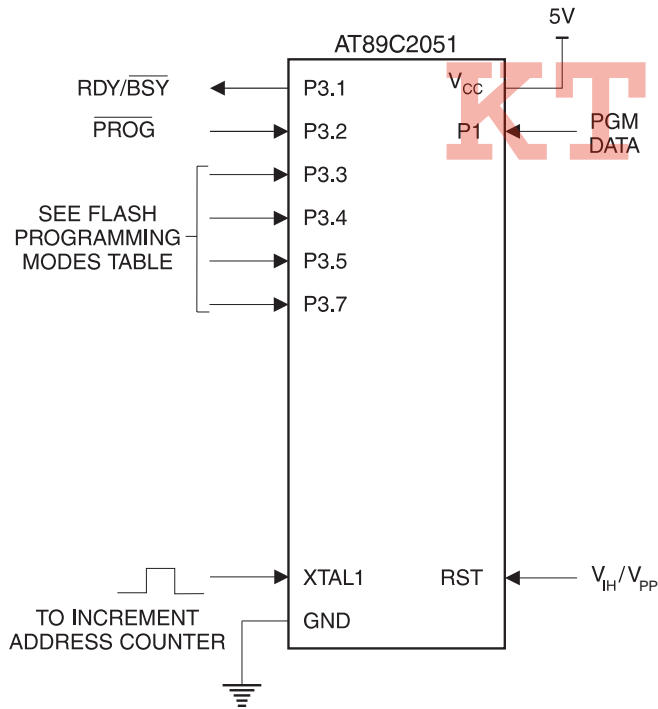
5V

AT89C2051

RDY/$\overline{BSY}$ P3.1 $V_{CC}$

$\overline{PROG}$ P3.2 P1 PGM DATA

KT

SEE FLASH PROGRAMMING MODES TABLE

P3.3

P3.4

P3.5

P3.7

XTAL1 RST $V_{IH}/V_{PP}$

TO INCREMENT ADDRESS COUNTER

GND